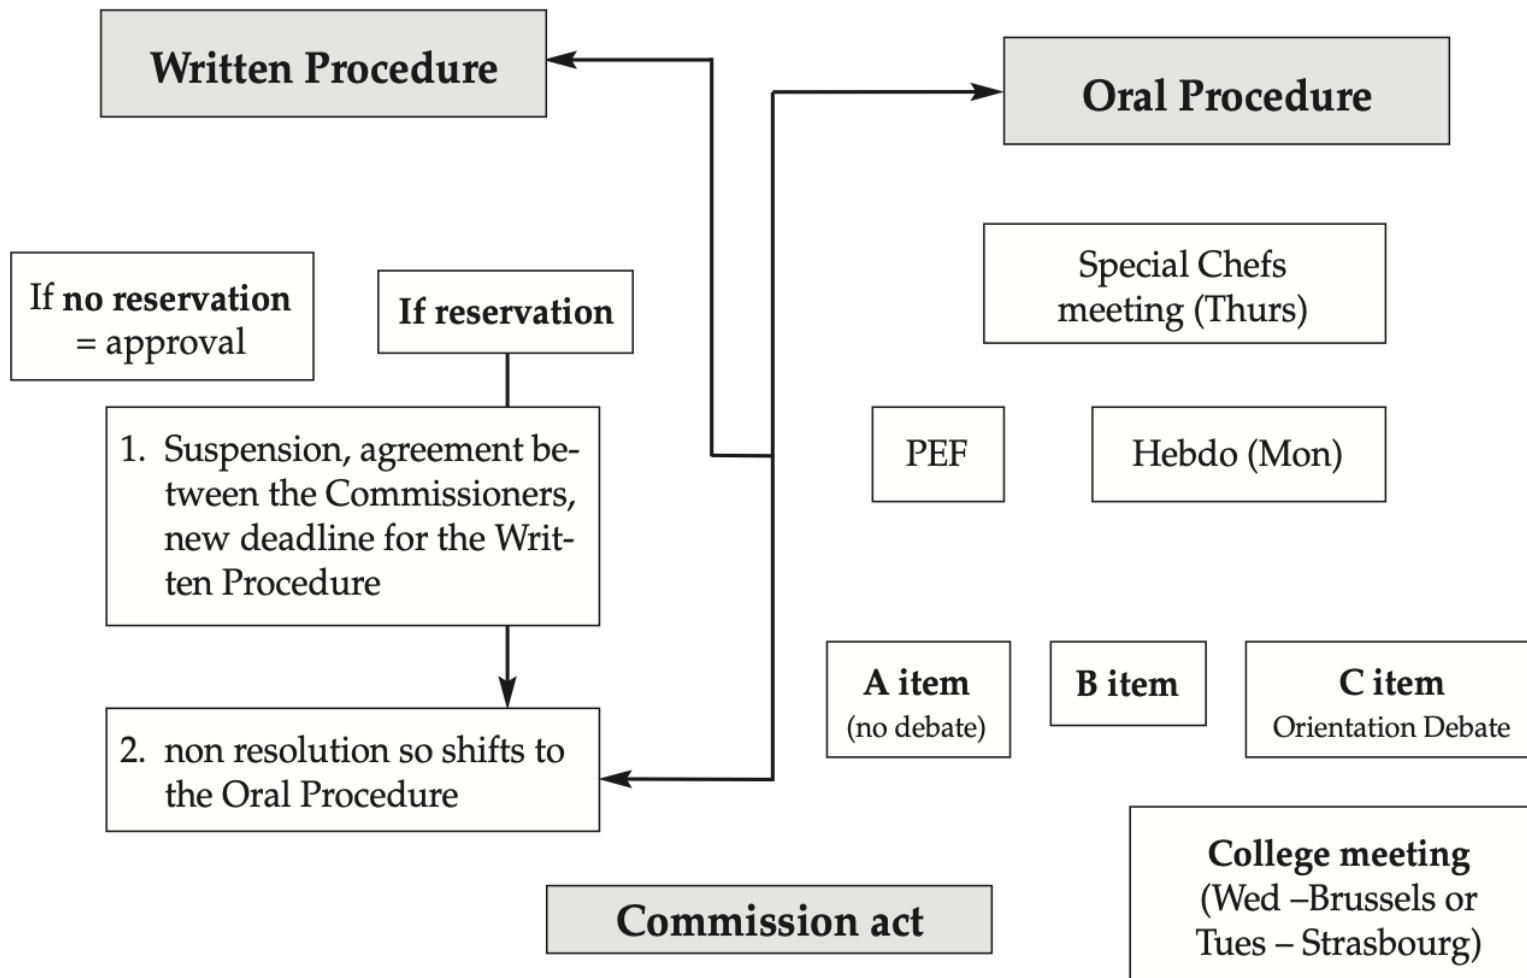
Written Procedure

Oral Procedure

If no reservation = approval

If reservation

1. Suspension, agreement between the Commissioners, new deadline for the Written Procedure

2. non resolution so shifts to the Oral Procedure

Special Chefs meeting (Thurs)

PEF

Hebdo (Mon)

A item (no debate)

B item

C item Orientation Debate

College meeting (Wed –Brussels or Tues – Strasbourg)

Commission act